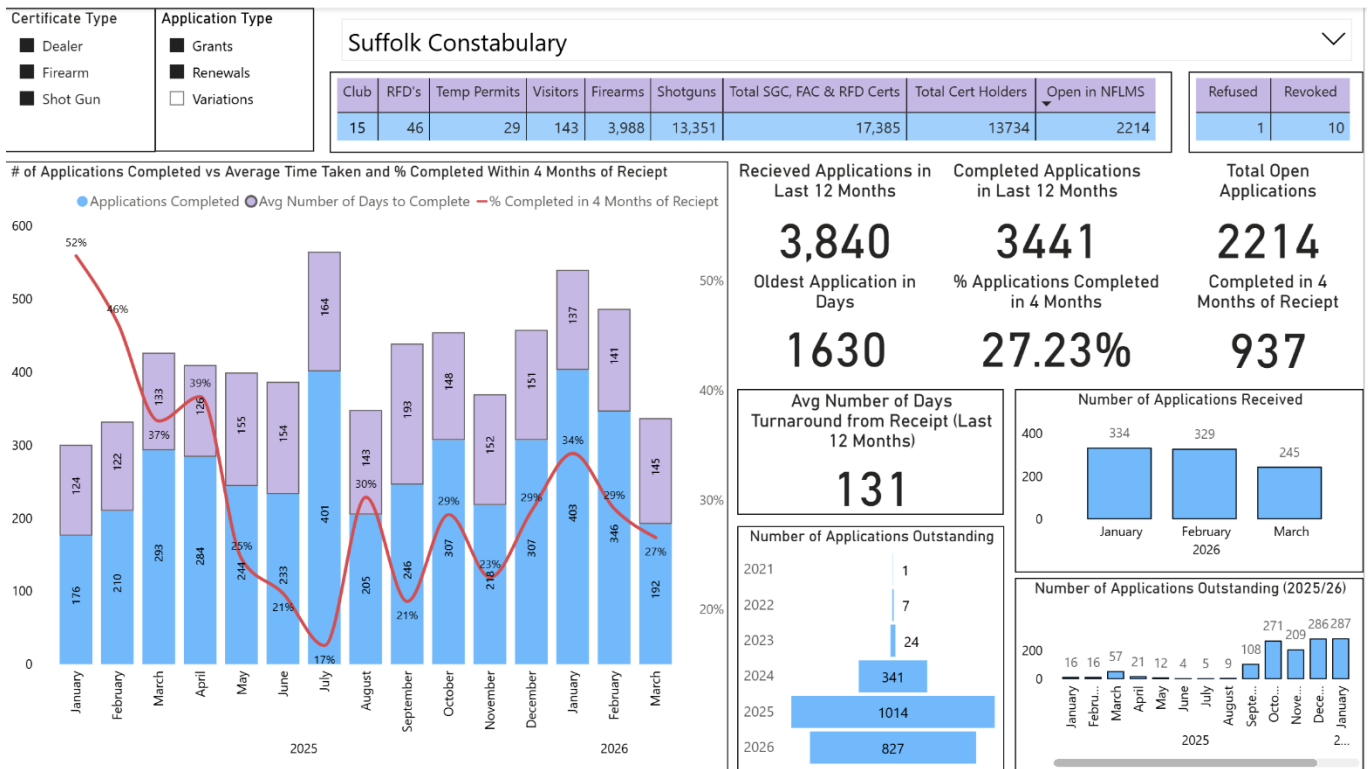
Certificate Type
Dealer
Firearm
Shot Gun

Application Type
Grants
Renewals
Variations

Suffolk Constabulary

| Club | RFD's | Temp Permits | Visitors | Firearms | Shotguns | Total SGC, FAC & RFD Certs | Total Cert Holders | Open in NFLMS |
|---|---|---|---|---|---|---|---|---|
| 15 | 46 | 29 | 143 | 3,988 | 13,351 | 17,385 | 13734 | 2214 |

| Refused | Revoked |
|---|---|
| 1 | 10 |

# of Applications Completed vs Average Time Taken and % Completed Within 4 Months of Reciept

Applications Completed  Avg Number of Days to Complete  % Completed in 4 Months of Reciept

600
500
400
300
200
100
0

January 176 124 52%
February 210 122 46%
March 293 133 37%
April 284 126 39%
May 244 155 25%
June 233 154 21%
July 401 164 17%
August 205 143 30%
September 246 193 21%
October 307 148 29%
November 218 152 23%
December 307 151 29%
January 403 137 34%
February 346 141 29%
March 192 145 27%

2025
2026

50%
40%
30%
20%

Recieved Applications in Last 12 Months
3,840

Completed Applications in Last 12 Months
3441

Total Open Applications
2214

Oldest Application in Days
1630

% Applications Completed in 4 Months
27.23%

Completed in 4 Months of Reciept
937

Avg Number of Days Turnaround from Receipt (Last 12 Months)
131

Number of Applications Received
400
200
0
334 January
329 February
245 March
2026

Number of Applications Outstanding
2021 1
2022 7
2023 24
2024 341
2025 1014
2026 827

Number of Applications Outstanding (2025/26)
200
0
16 January
16 Febru...
57 March
21 April
12 May
4 June
5 July
9 August
108 Septe...
271 Octo...
209 Nove...
286 Dece...
287 January
2025
2...